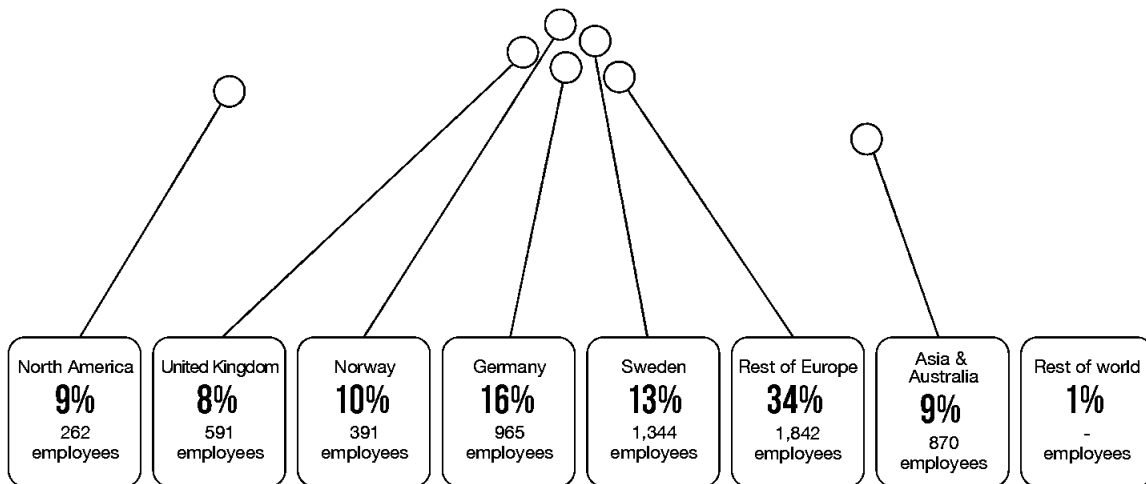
North America
9%
262
employees

United Kingdom
8%
591
employees

Norway
10%
391
employees

Germany
16%
965
employees

Sweden
13%
1,344
employees

Rest of Europe
34%
1,842
employees

Asia & Australia
9%
870
employees

Rest of world
1%
-
employees